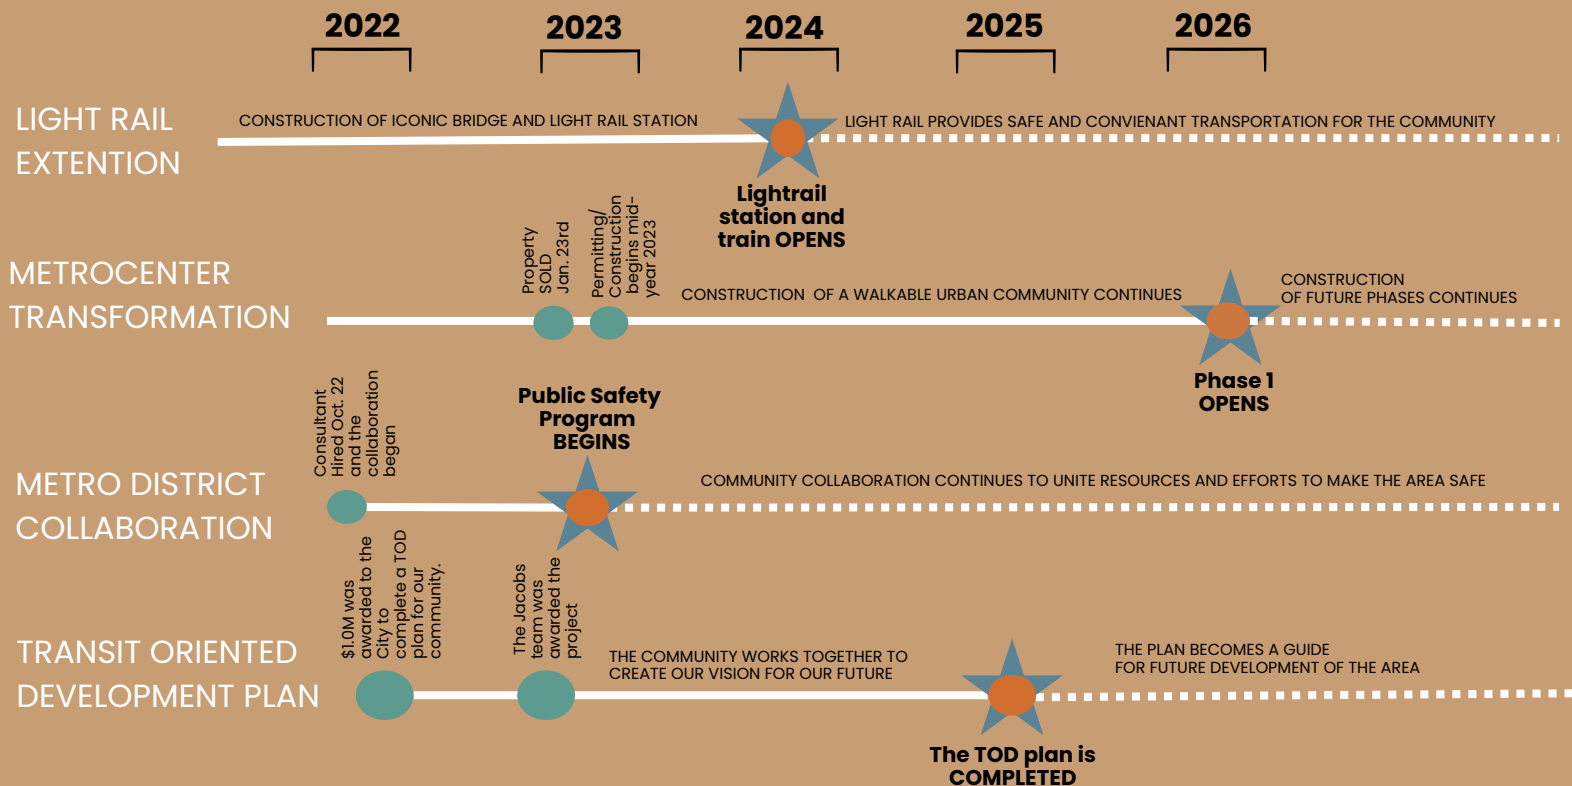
2022 2023 2024 2025 2026

LIGHT RAIL EXTENTION

CONSTRUCTION OF ICONIC BRIDGE AND LIGHT RAIL STATION

LIGHT RAIL PROVIDES SAFE AND CONVIENANT TRANSPORTATION FOR THE COMMUNITY

Lightrail station and train OPENS

METROCENTER TRANSFORMATION

Property SOLD Jan. 23rd

Permitting/ Construction begins mid-year 2023

CONSTRUCTION OF A WALKABLE URBAN COMMUNITY CONTINUES

CONSTRUCTION OF FUTURE PHASES CONTINUES

Phase 1 OPENS

METRO DISTRICT COLLABORATION

Consultant Hired Oct. 22 and the collaboration began

Public Safety Program BEGINS

COMMUNITY COLLABORATION CONTINUES TO UNITE RESOURCES AND EFFORTS TO MAKE THE AREA SAFE

TRANSIT ORIENTED DEVELOPMENT PLAN

$1.0M was awarded to the City to complete a TOD plan for our community.

The Jacobs team was awarded the project

THE COMMUNITY WORKS TOGETHER TO CREATE OUR VISION FOR OUR FUTURE

THE PLAN BECOMES A GUIDE FOR FUTURE DEVELOPMENT OF THE AREA

The TOD plan is COMPLETED